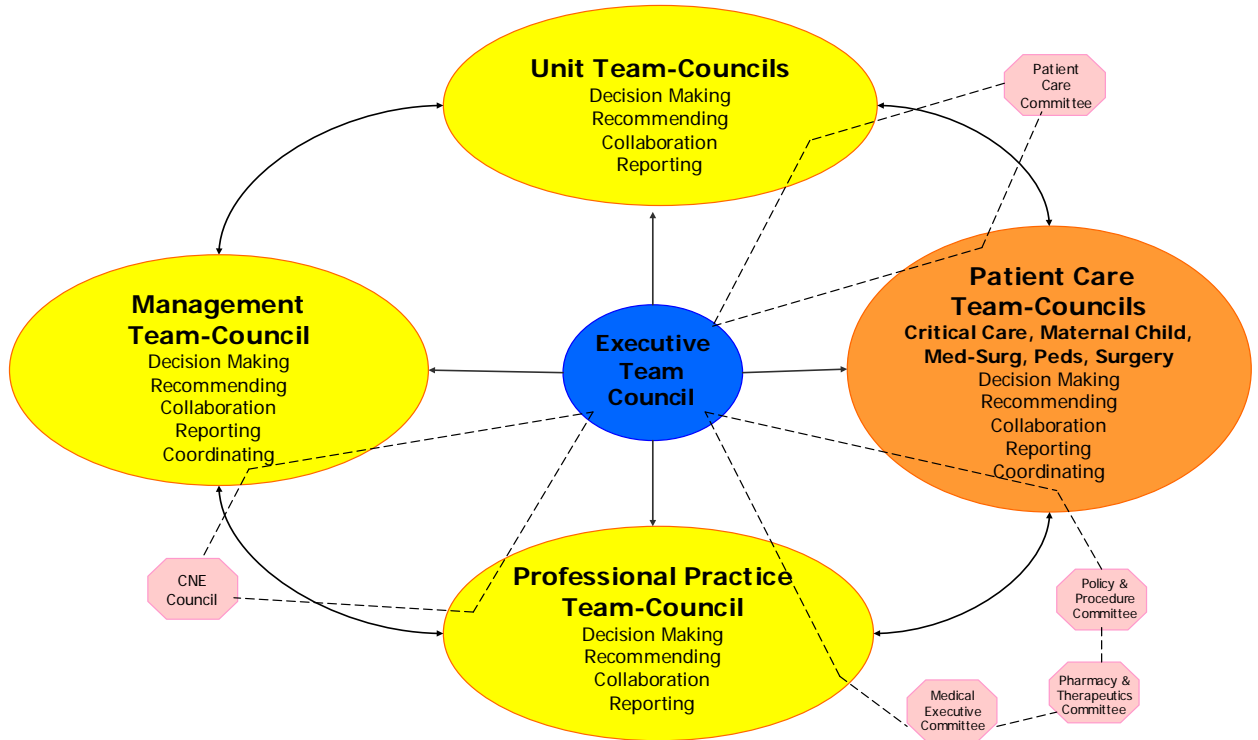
Unit Team-Councils
Decision Making
Recommending
Collaboration
Reporting

Patient Care Committee

Management Team-Council
Decision Making
Recommending
Collaboration
Reporting
Coordinating

Executive Team Council

Patient Care Team-Councils
Critical Care, Maternal Child, Med-Surg, Peds, Surgery
Decision Making
Recommending
Collaboration
Reporting
Coordinating

CNE Council

Professional Practice Team-Council
Decision Making
Recommending
Collaboration
Reporting

Policy & Procedure Committee

Pharmacy & Therapeutics Committee

Medical Executive Committee